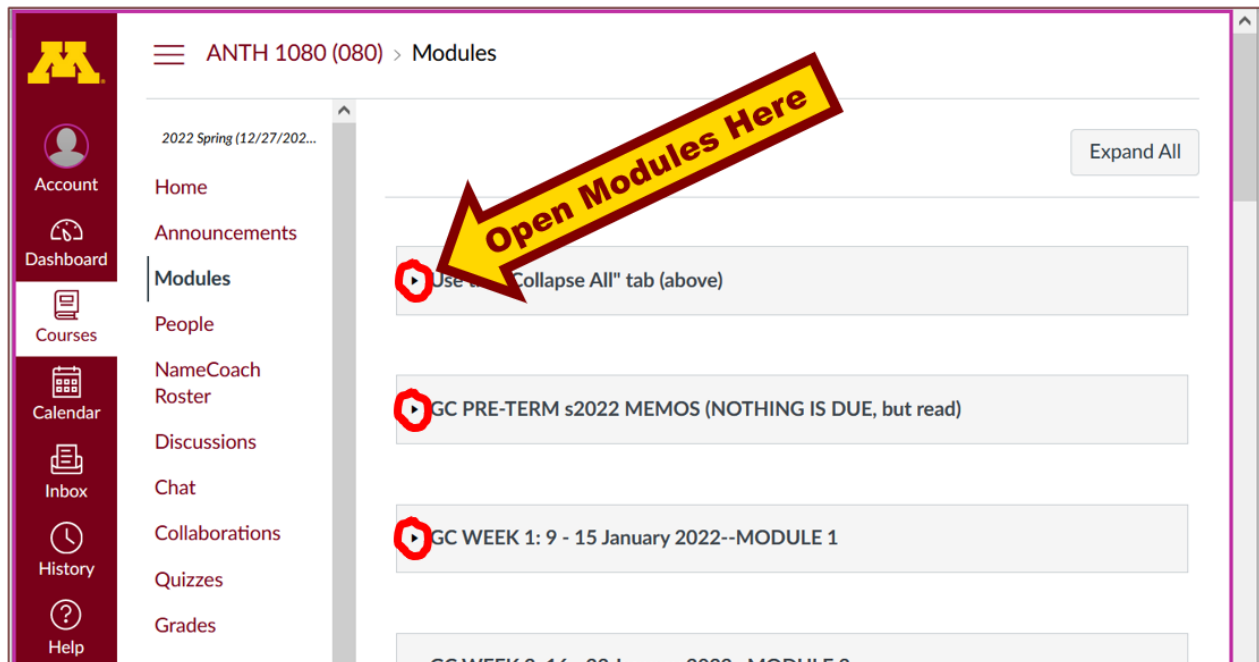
Account
Dashboard
Courses
Calendar
Inbox
History
Help

ANTH 1080 (080) > Modules

2022 Spring (12/27/202...
Home
Announcements
Modules
People
NameCoach Roster
Discussions
Chat
Collaborations
Quizzes
Grades

Expand All

Open Modules Here

Use t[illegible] "Collapse All" tab (above)

GC PRE-TERM s2022 MEMOS (NOTHING IS DUE, but read)

GC WEEK 1: 9 - 15 January 2022--MODULE 1

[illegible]